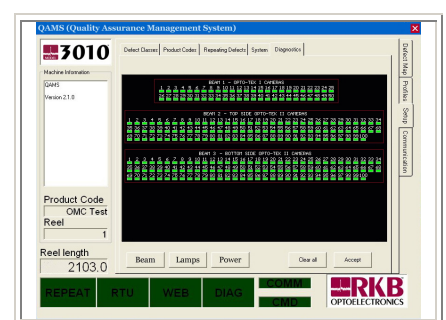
QAMS (Quality Assurance Management System)

3010

Machine Information

QAMS

Version 2.1.0

Defect Classes | Product Codes | Repeating Defects | System | Diagnostics

Defect Map | Profiles | Setup | Communication

BEAM 1 - OPTO-TEX I CAMERAS

BEAM 2 - TOP SIDE OPTO-TEX II CAMERAS

BEAM 3 - BOTTOM SIDE OPTO-TEX II CAMERAS

Product Code

OMC Test

Reel

1

Reel length

2103.0

Beam | Lamps | Power | Clear all | Accept

REPEAT | RTU | WEB | DIAG | COMM | CMD

RKB OPTOELECTRONICS